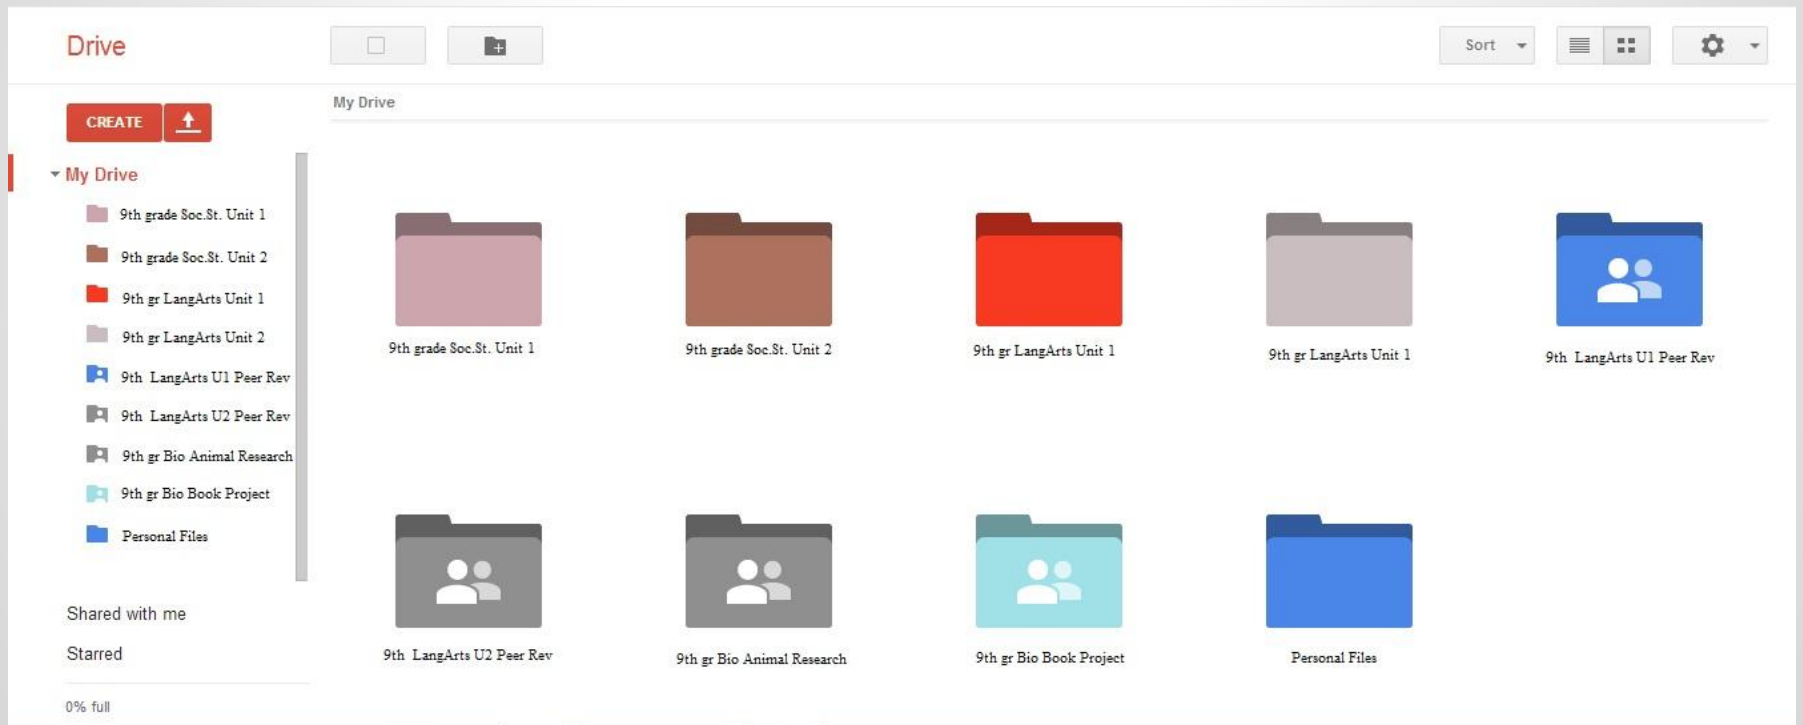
Drive

Sort

CREATE

My Drive

My Drive

9th grade Soc.St. Unit 1

9th grade Soc.St. Unit 2

9th gr LangArts Unit 1

9th gr LangArts Unit 2

9th LangArts U1 Peer Rev

9th LangArts U2 Peer Rev

9th gr Bio Animal Research

9th gr Bio Book Project

Personal Files

Shared with me

Starred

0% full

9th grade Soc.St. Unit 1

9th grade Soc.St. Unit 2

9th gr LangArts Unit 1

9th gr LangArts Unit 1

9th LangArts U1 Peer Rev

9th LangArts U2 Peer Rev

9th gr Bio Animal Research

9th gr Bio Book Project

Personal Files